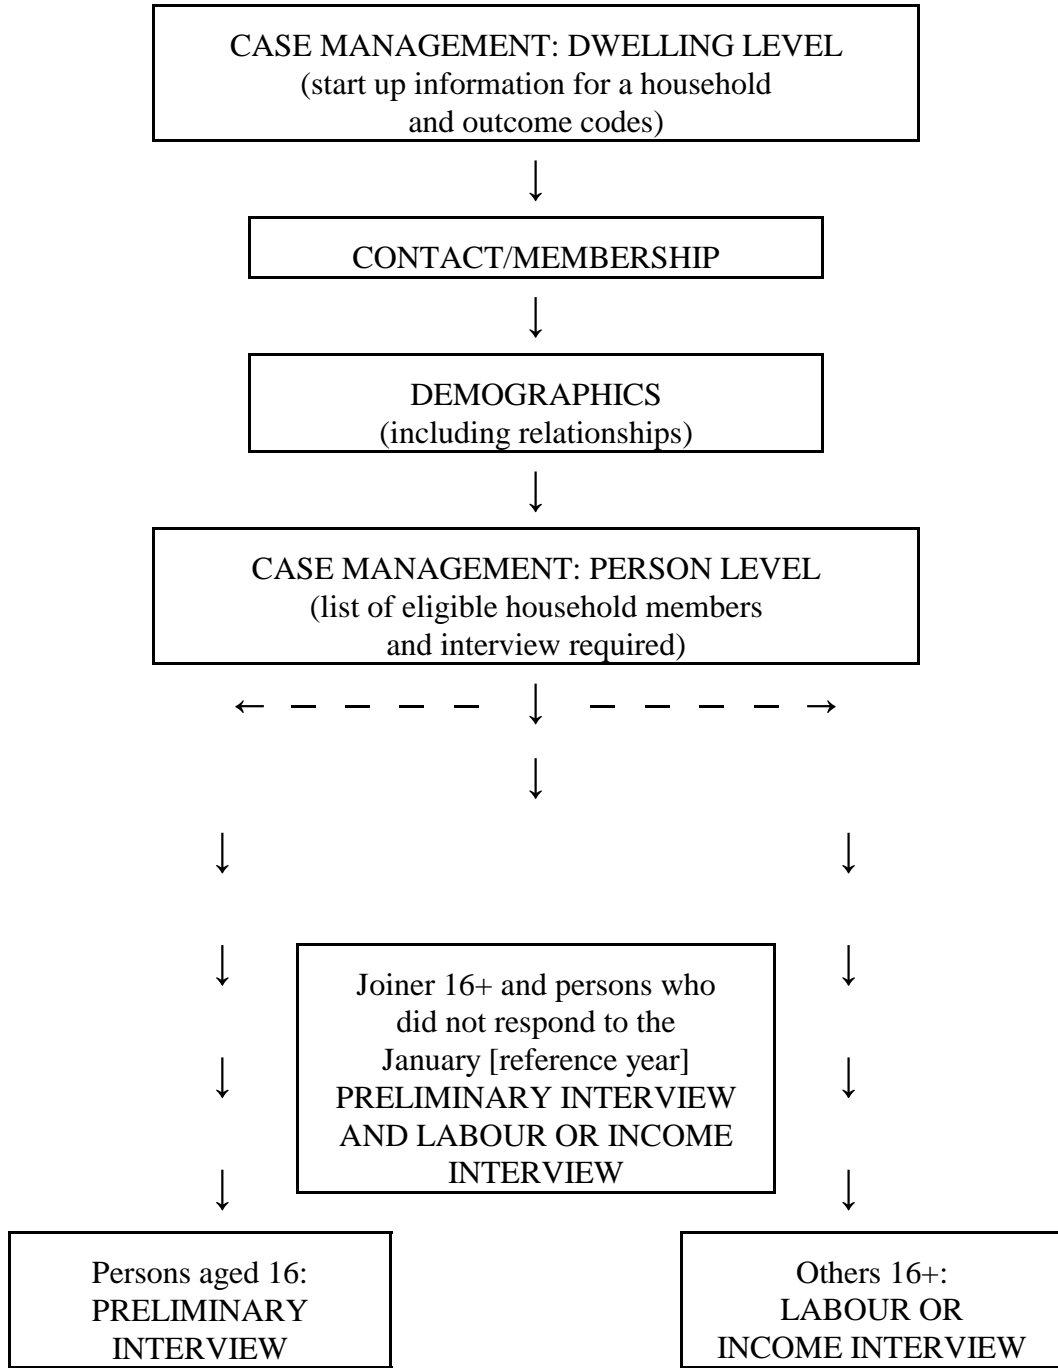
CASE MANAGEMENT: DWELLING LEVEL
(start up information for a household and outcome codes)

CONTACT/MEMBERSHIP

DEMOGRAPHICS
(including relationships)

CASE MANAGEMENT: PERSON LEVEL
(list of eligible household members and interview required)

Joiner 16+ and persons who did not respond to the January [reference year] PRELIMINARY INTERVIEW AND LABOUR OR INCOME INTERVIEW

Persons aged 16:
PRELIMINARY INTERVIEW

Others 16+:
LABOUR OR INCOME INTERVIEW